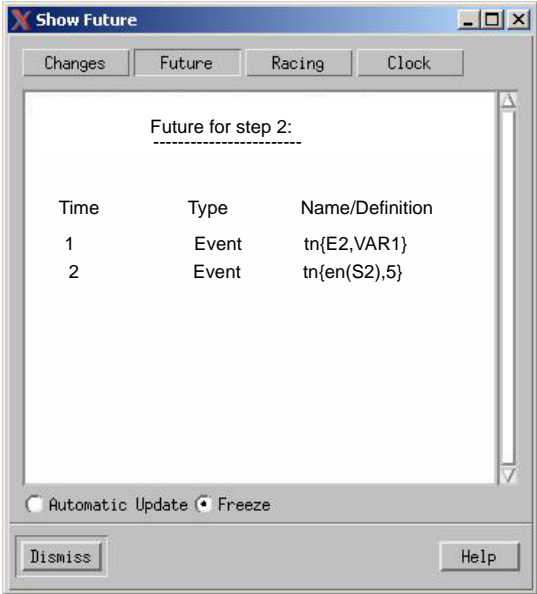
Show Future

Changes | Future | Racing | Clock

Future for step 2:
------------------------

| Time | Type | Name/Definition |
|---|---|---|
| 1 | Event | tn{E2,VAR1} |
| 2 | Event | tn{en(S2),5} |

Automatic Update
Freeze

Dismiss
Help